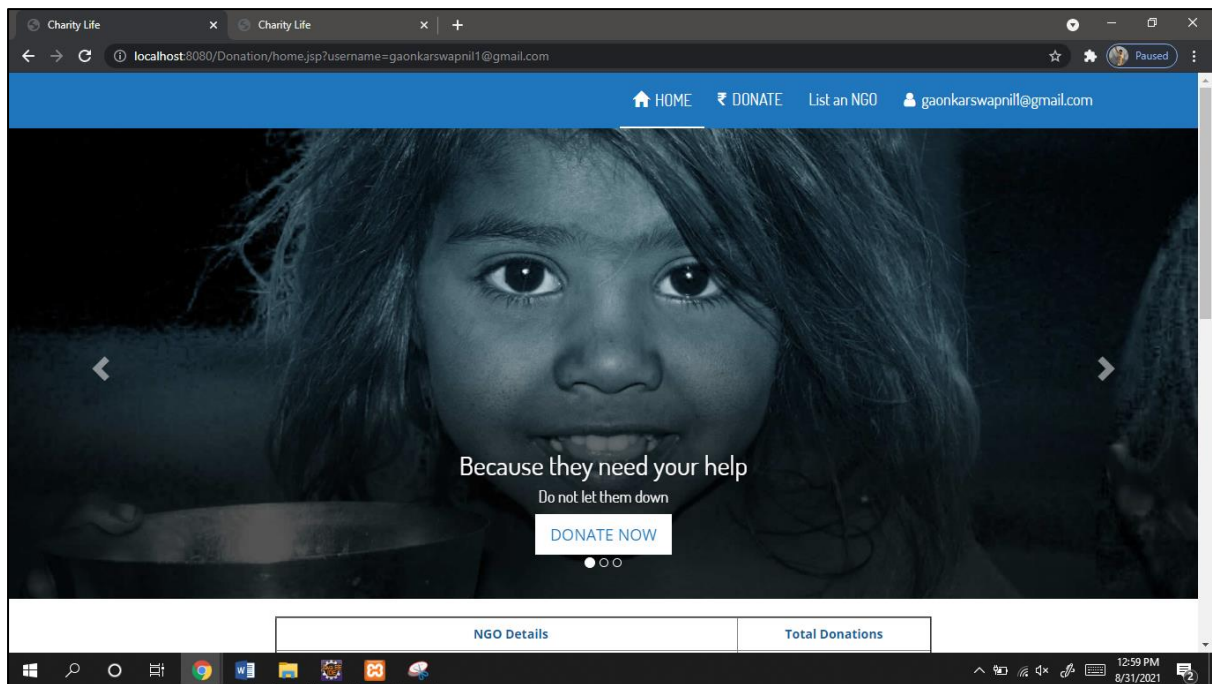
Charity Life
Charity Life
localhost:8080/Donation/home.jsp?username=gaonkarswapnil1@gmail.com
Paused

HOME ₹ DONATE List an NGO gaonkarswapnil1@gmail.com

Because they need your help
Do not let them down
DONATE NOW

| NGO Details | Total Donations |
|---|---|

12:59 PM
8/31/2021